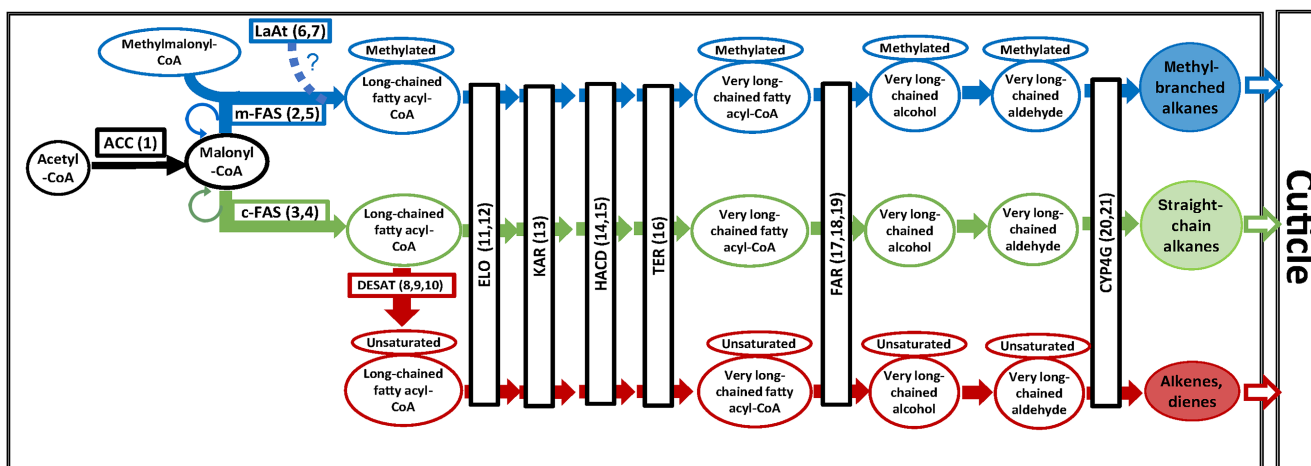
Methylmalonyl-CoA

LaAt (6,7)

?

m-FAS (2,5)

ACC (1)

Acetyl-CoA

Malonyl-CoA

c-FAS (3,4)

DESAT (8,9,10)

Methylated

Long-chained fatty acyl-CoA

Long-chained fatty acyl-CoA

Unsaturated

Long-chained fatty acyl-CoA

ELO (11,12)

KAR (13)

HACD (14,15)

TER (16)

Methylated

Very long-chained fatty acyl-CoA

Very long-chained fatty acyl-CoA

Unsaturated

Very long-chained fatty acyl-CoA

FAR (17,18,19)

Methylated

Very long-chained alcohol

Very long-chained alcohol

Unsaturated

Very long-chained alcohol

Methylated

Very long-chained aldehyde

Very long-chained aldehyde

Unsaturated

Very long-chained aldehyde

CYP4G (20,21)

Methyl-branched alkanes

Straight-chain alkanes

Alkenes, dienes

Cuticle